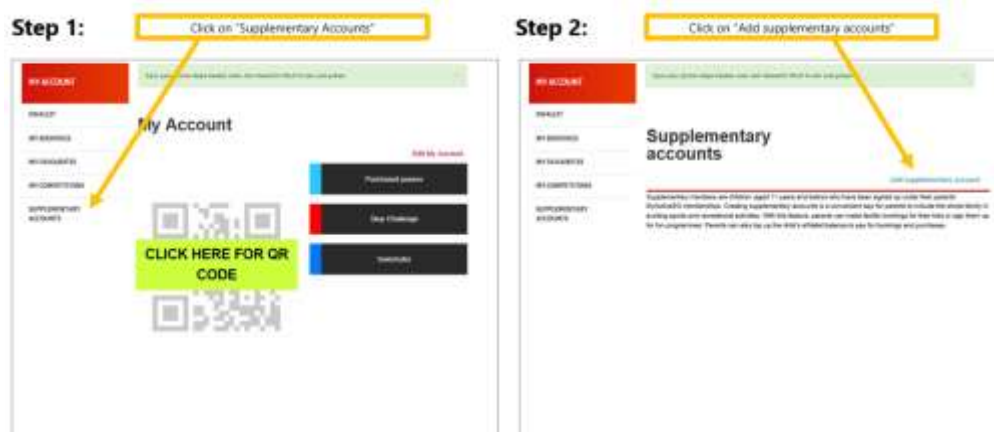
Step 1:

Click on "Supplementary Accounts"

MY ACCOUNT

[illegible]

MY BOOKINGS

MY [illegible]

MY COMPETITIONS

SUPPLEMENTARY ACCOUNTS

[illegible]

My Account

Edit My Account

Purchased passes

Step Challenge

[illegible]

CLICK HERE FOR QR CODE

Step 2:

Click on "Add supplementary accounts"

MY ACCOUNT

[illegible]

MY BOOKINGS

MY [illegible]

MY COMPETITIONS

SUPPLEMENTARY ACCOUNTS

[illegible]

Supplementary accounts

Add supplementary account

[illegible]